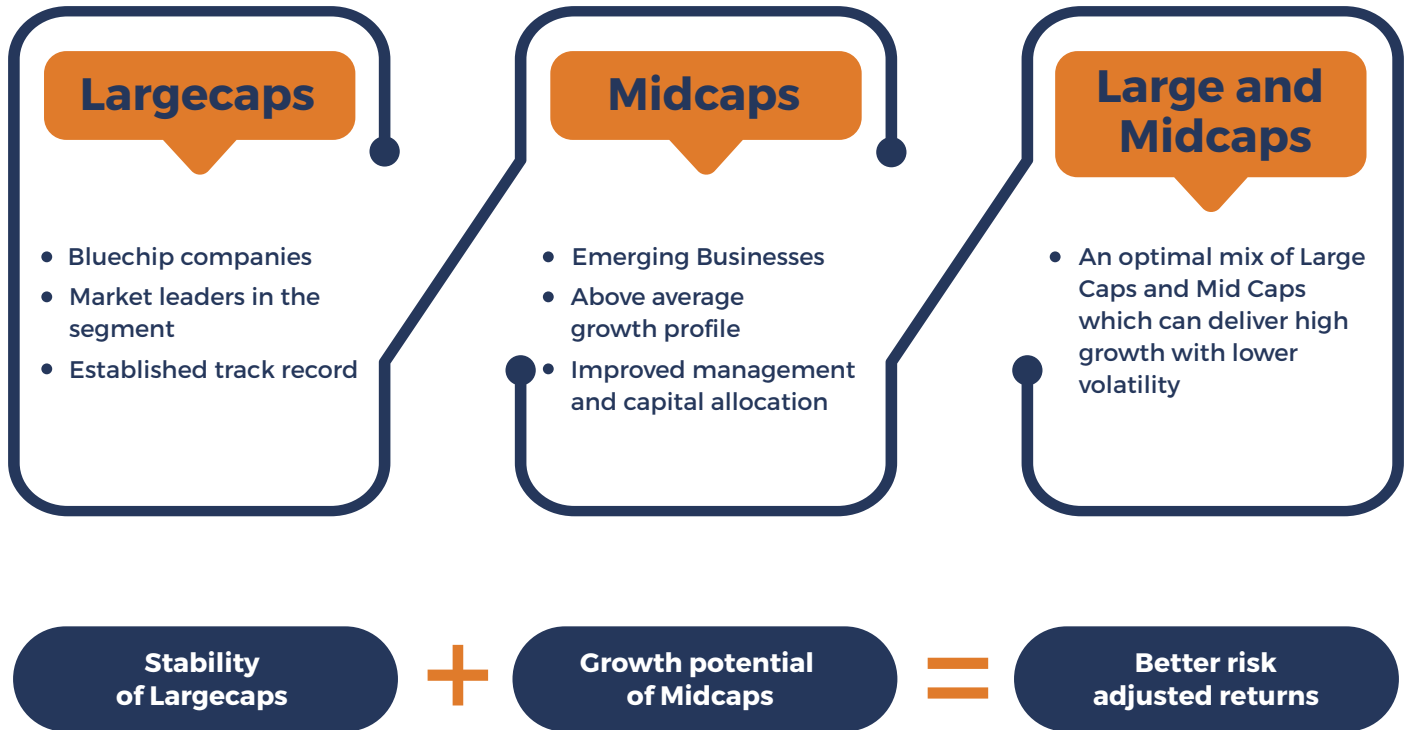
Largecaps

- Bluechip companies
- Market leaders in the segment
- Established track record

Midcaps

- Emerging Businesses
- Above average growth profile
- Improved management and capital allocation

Large and Midcaps

- An optimal mix of Large Caps and Mid Caps which can deliver high growth with lower volatility

Stability of Largecaps + Growth potential of Midcaps = Better risk adjusted returns